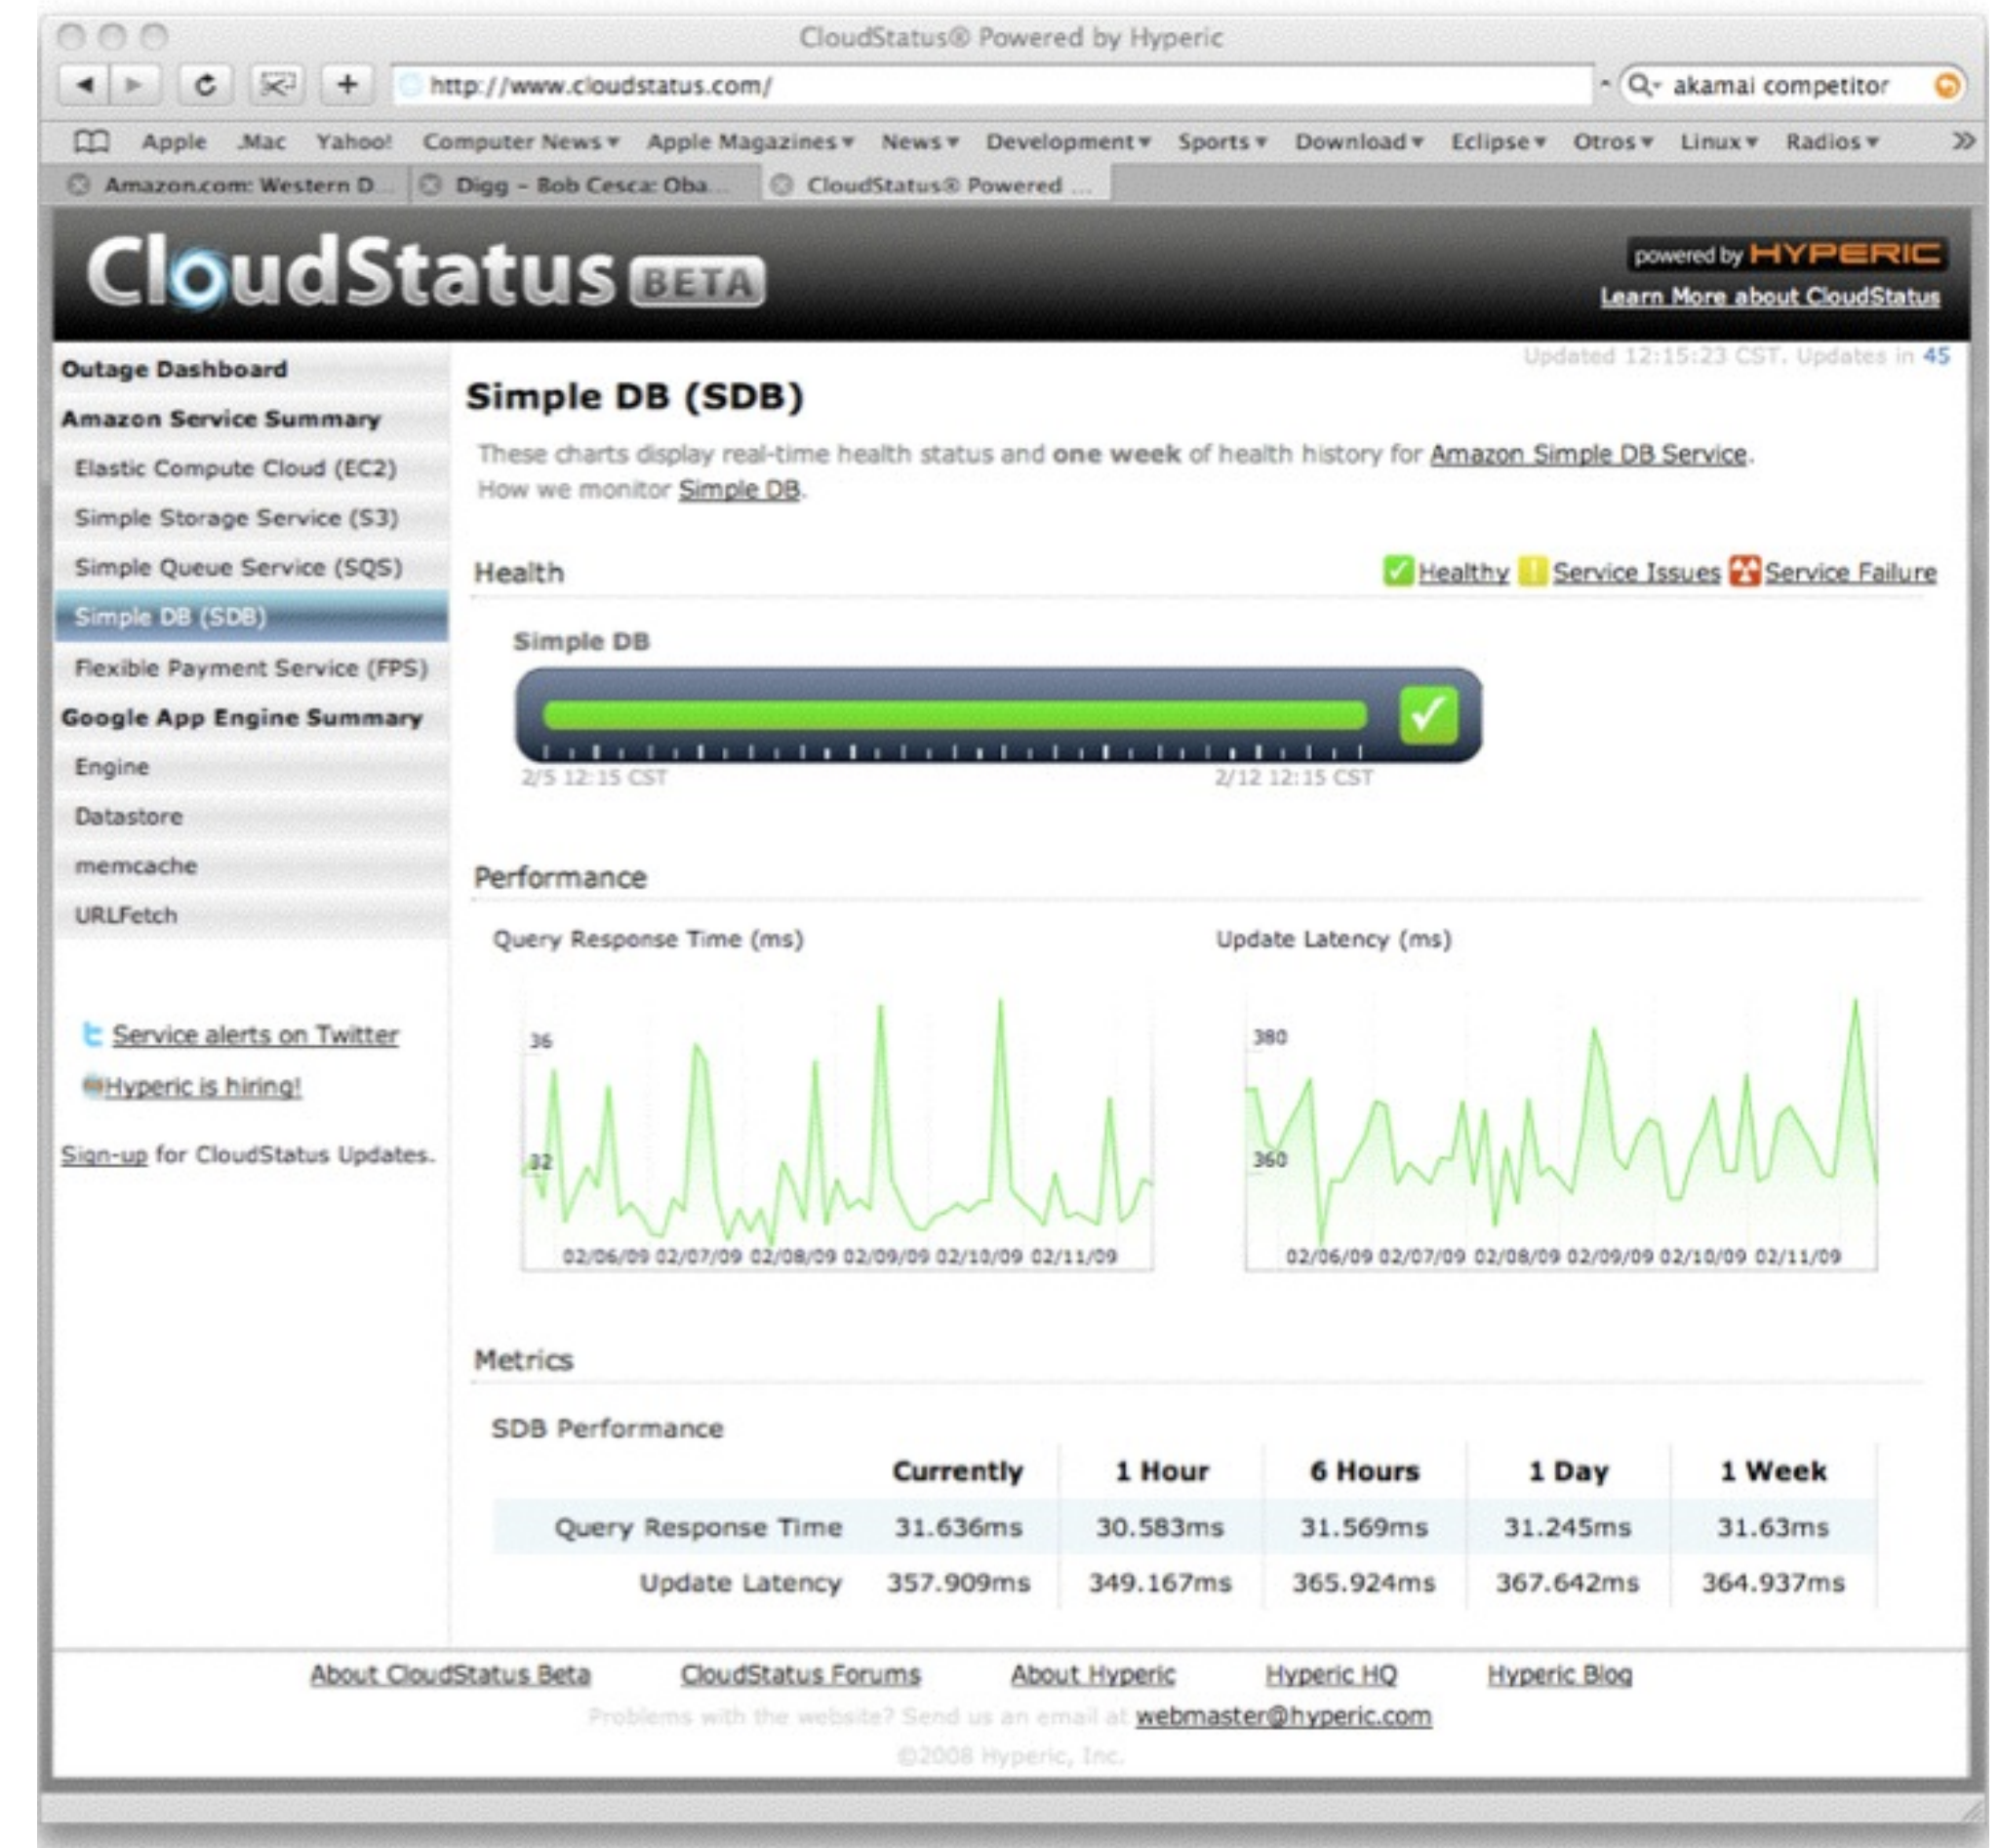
CloudStatus® Powered by Hyperic

http://www.cloudstatus.com/

akamai competitor

Apple .Mac Yahoo! Computer News ▾ Apple Magazines ▾ News ▾ Development ▾ Sports ▾ Download ▾ Eclipse ▾ Otros ▾ Linux ▾ Radios ▾

Amazon.com: Western D... Digg – Bob Cesca: Oba... CloudStatus® Powered ...

CloudStatus BETA

powered by HYPERIC
Learn More about CloudStatus

Outage Dashboard
Amazon Service Summary
Elastic Compute Cloud (EC2)
Simple Storage Service (S3)
Simple Queue Service (SQS)
Simple DB (SDB)
Flexible Payment Service (FPS)
Google App Engine Summary
Engine
Datastore
memcache
URLFetch

Service alerts on Twitter
Hyperic is hiring!

Sign-up for CloudStatus Updates.

Updated 12:15:23 CST. Updates in 45

Simple DB (SDB)

These charts display real-time health status and one week of health history for Amazon Simple DB Service.
How we monitor Simple DB.

Health

Healthy Service Issues Service Failure

Simple DB

2/5 12:15 CST 2/12 12:15 CST

Performance

Query Response Time (ms)

36
32
02/06/09 02/07/09 02/08/09 02/09/09 02/10/09 02/11/09

Update Latency (ms)

380
360
02/06/09 02/07/09 02/08/09 02/09/09 02/10/09 02/11/09

Metrics

SDB Performance

| | Currently | 1 Hour | 6 Hours | 1 Day | 1 Week |
|---|---|---|---|---|---|
| Query Response Time | 31.636ms | 30.583ms | 31.569ms | 31.245ms | 31.63ms |
| Update Latency | 357.909ms | 349.167ms | 365.924ms | 367.642ms | 364.937ms |

About CloudStatus Beta CloudStatus Forums About Hyperic Hyperic HQ Hyperic Blog

Problems with the website? Send us an email at webmaster@hyperic.com

©2008 Hyperic, Inc.